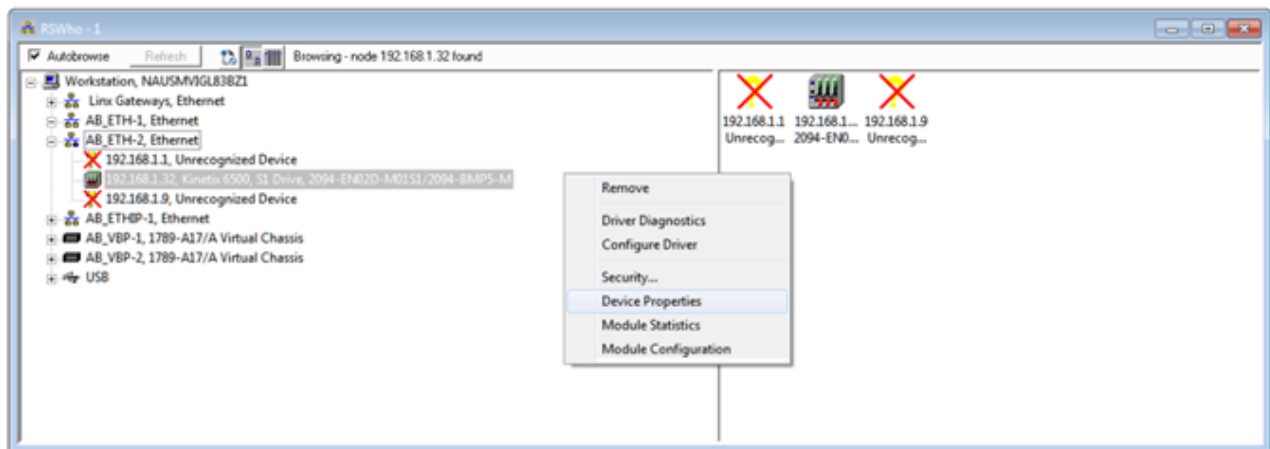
RSWho - 1

Autobrowse
Refresh
Browsing - node 192.168.1.32 found

Workstation, NAUSMVIGL83BZ1
Linx Gateways, Ethernet
AB_ETH-1, Ethernet
AB_ETH-2, Ethernet
192.168.1.1, Unrecognized Device
192.168.1.32, Kinetix 6500, S1 Drive, 2094-EN02D-M01S1/2094-BMP5-M
192.168.1.9, Unrecognized Device
AB_ETHIP-1, Ethernet
AB_VBP-1, 1789-A17/A Virtual Chassis
AB_VBP-2, 1789-A17/A Virtual Chassis
USB

Remove
Driver Diagnostics
Configure Driver
Security...
Device Properties
Module Statistics
Module Configuration

192.168.1.1 Unrecog...
192.168.1... 2094-EN0...
192.168.1.9 Unrecog...